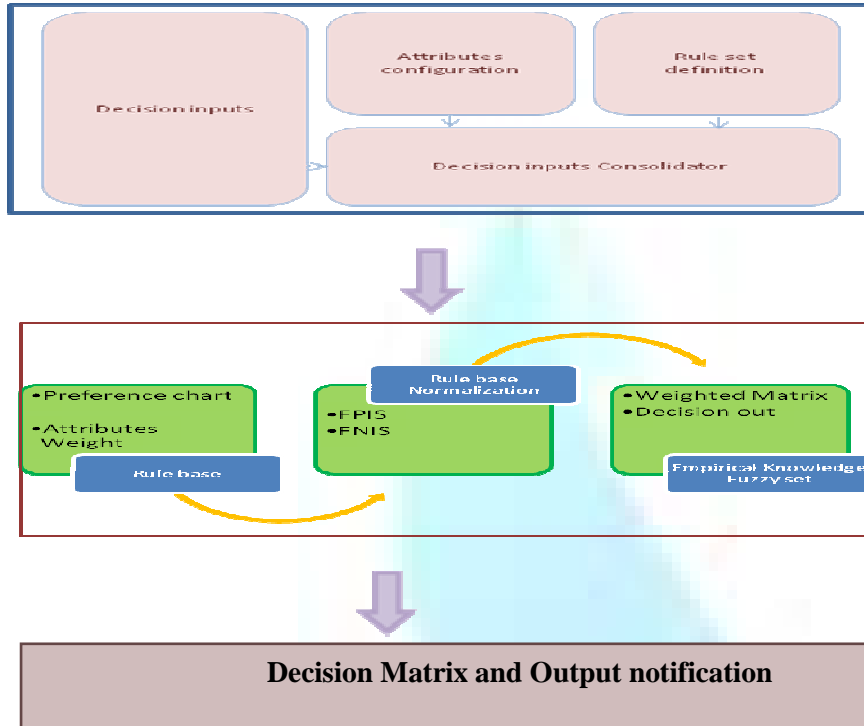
Decision inputs

Attributes configuration

Rule set definition

Decision inputs Consolidator

• Preference chart

• Attributes Weight

Rule base

Rule base Normalization

• FPIS
• FNIS

• Weighted Matrix
• Decision out

Empirical Knowledge Fuzzy set

Decision Matrix and Output notification